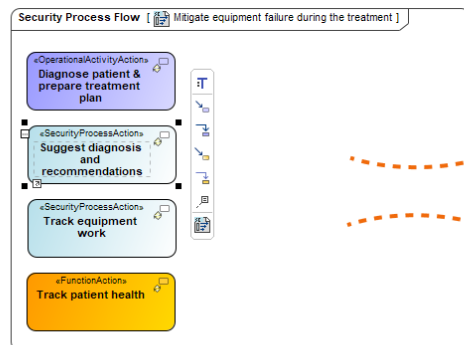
Security Process Flow [ Mitigate equipment failure during the treatment ]

«OperationalActivityAction»
Diagnose patient & prepare treatment plan

«SecurityProcessAction»
Suggest diagnosis and recommendations

«SecurityProcessAction»
Track equipment work

«FunctionAction»
Track patient health